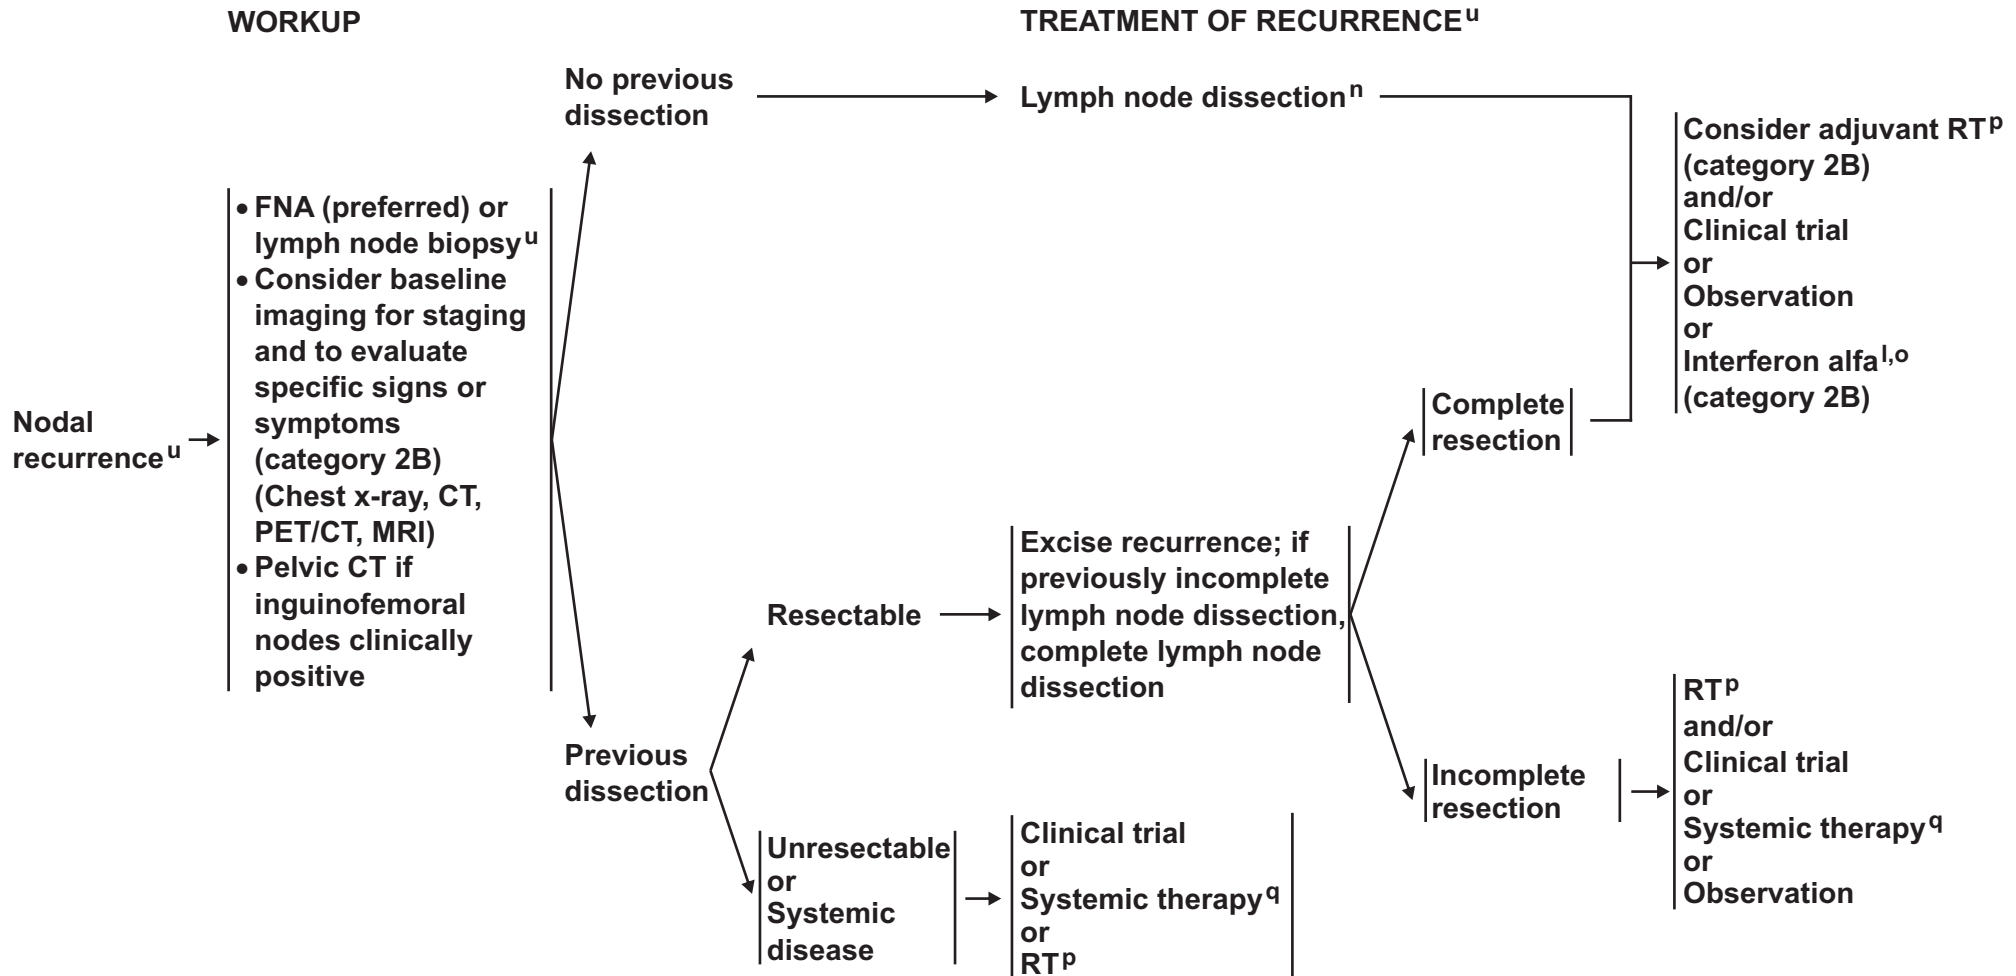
WORKUP

TREATMENT OF RECURRENCE$^{u}$

Nodal recurrence$^{u}$

• FNA (preferred) or lymph node biopsy$^{u}$
• Consider baseline imaging for staging and to evaluate specific signs or symptoms (category 2B) (Chest x-ray, CT, PET/CT, MRI)
• Pelvic CT if inguinofemoral nodes clinically positive

No previous dissection

Lymph node dissection$^{n}$

Consider adjuvant RT$^{p}$ (category 2B)
and/or
Clinical trial
or
Observation
or
Interferon alfa$^{l,o}$ (category 2B)

Previous dissection

Resectable

Excise recurrence; if previously incomplete lymph node dissection, complete lymph node dissection

Complete resection

Incomplete resection

RT$^{p}$
and/or
Clinical trial
or
Systemic therapy$^{q}$
or
Observation

Unresectable
or
Systemic disease

Clinical trial
or
Systemic therapy$^{q}$
or
RT$^{p}$